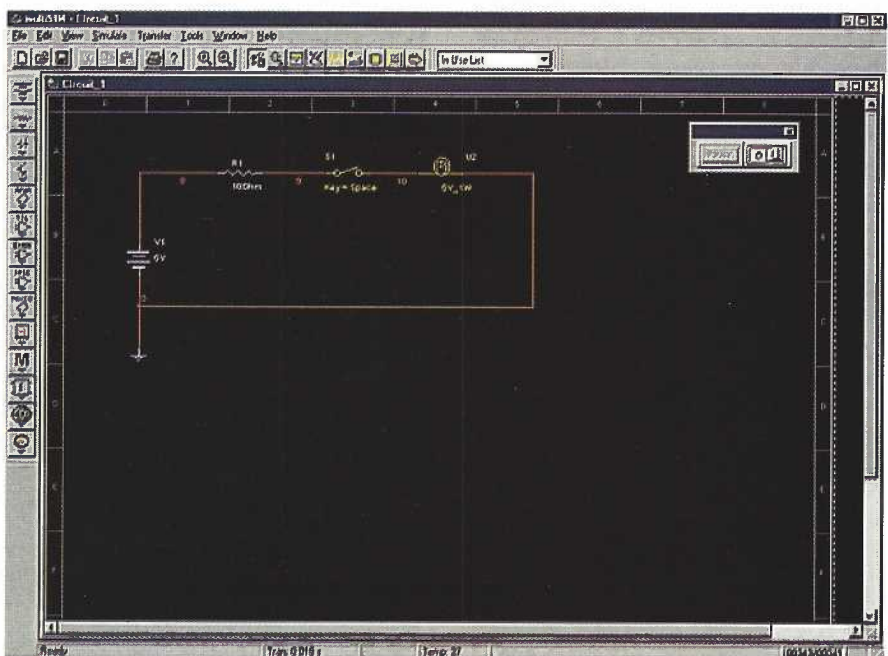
multiSIM - [Circuit_1]
File Edit View Simulate Transfer Tools Window Help
In Use List
Circuit_1
0 1 2 3 4 5 6 7 8
A
B
C
D
E
R1
10Ohm
8
9
S1
Key = Space
10
U2
6V_1W
V1
6V
2
Ready
Tran: 0.018 s
Temp: 27